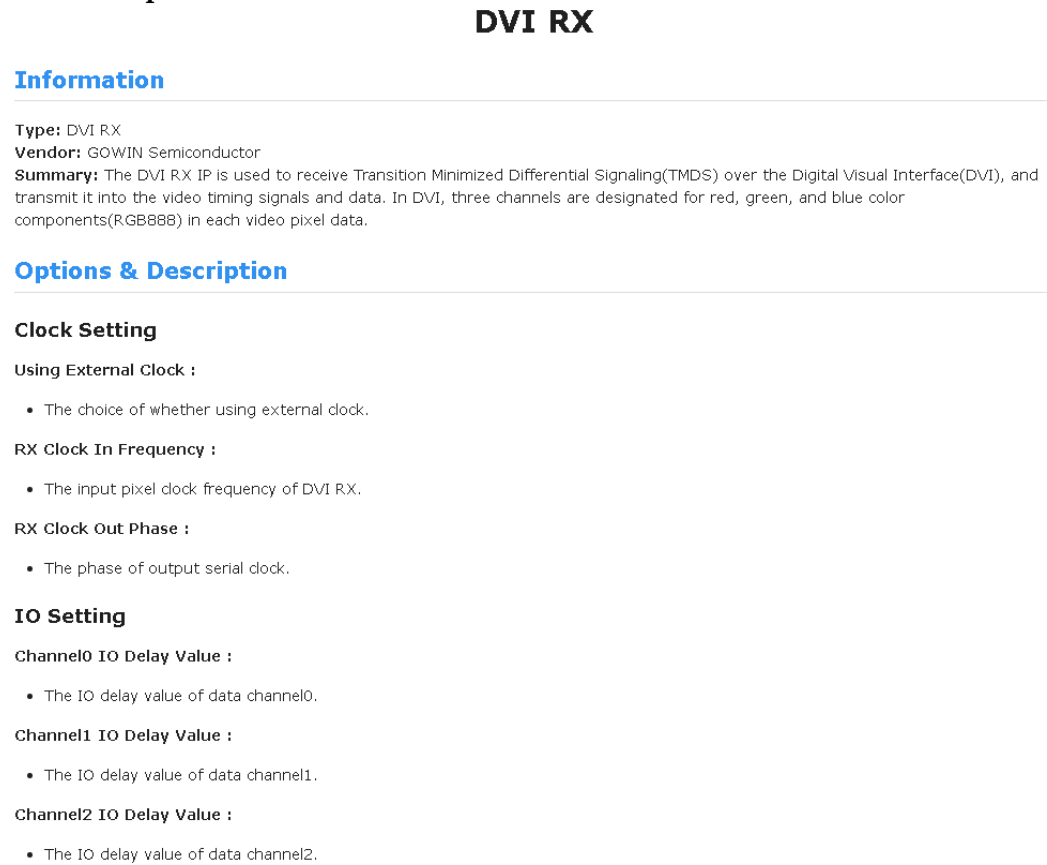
DVI RX

Information

Type: DVI RX
Vendor: GOWIN Semiconductor
Summary: The DVI RX IP is used to receive Transition Minimized Differential Signaling(TMDS) over the Digital Visual Interface(DVI), and transmit it into the video timing signals and data. In DVI, three channels are designated for red, green, and blue color components(RGB888) in each video pixel data.

Options & Description

Clock Setting

Using External Clock :

- The choice of whether using external clock.

RX Clock In Frequency :

- The input pixel clock frequency of DVI RX.

RX Clock Out Phase :

- The phase of output serial clock.

IO Setting

Channel0 IO Delay Value :

- The IO delay value of data channel0.

Channel1 IO Delay Value :

- The IO delay value of data channel1.

Channel2 IO Delay Value :

- The IO delay value of data channel2.